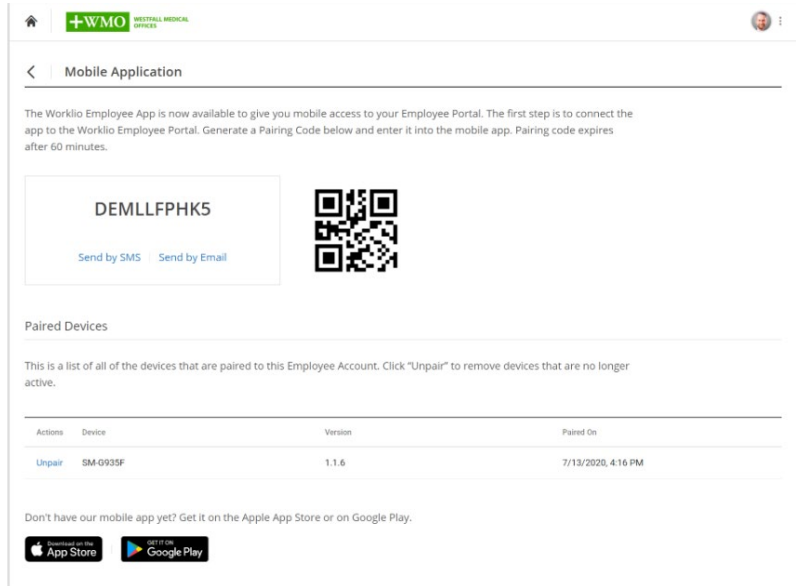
+WMO WESTFALL MEDICAL OFFICES

Mobile Application

The Worklio Employee App is now available to give you mobile access to your Employee Portal. The first step is to connect the app to the Worklio Employee Portal. Generate a Pairing Code below and enter it into the mobile app. Pairing code expires after 60 minutes.

DEMLLFPHK5

Send by SMS | Send by Email

Paired Devices

This is a list of all of the devices that are paired to this Employee Account. Click "Unpair" to remove devices that are no longer active.

| Actions | Device | Version | Paired On |
|---|---|---|---|
| Unpair | SM-G935F | 1.1.6 | 7/13/2020, 4:16 PM |

Don't have our mobile app yet? Get it on the Apple App Store or on Google Play.

Download on the App Store

GET IT ON Google Play